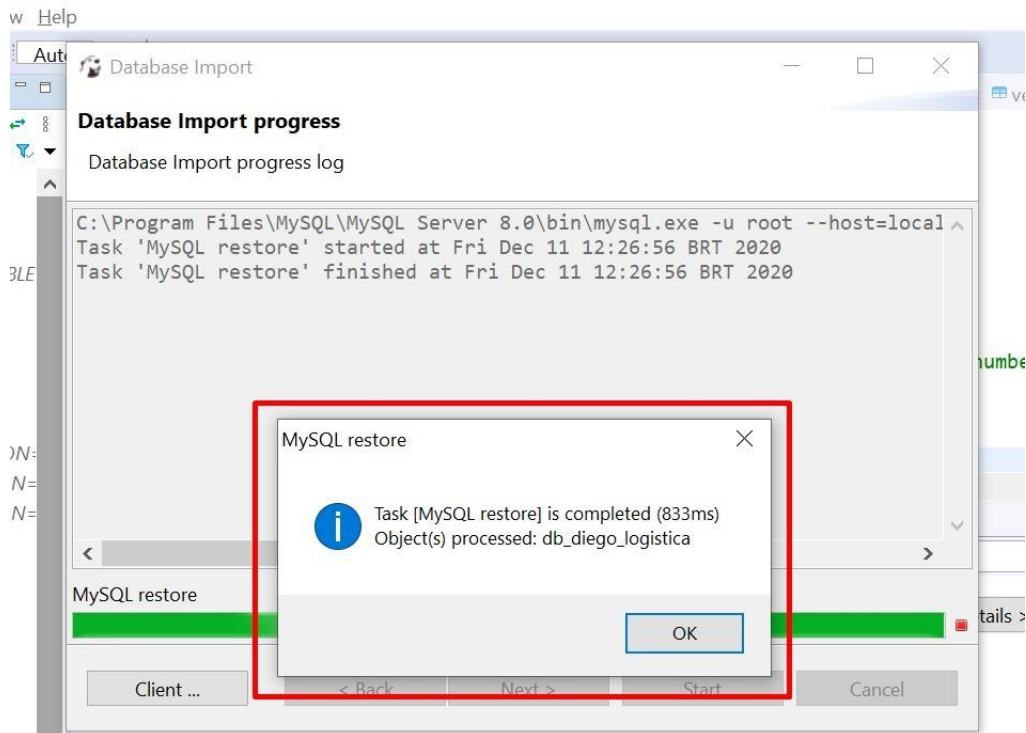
w Help

Auto

ve

BLE

numbe

ON=
N=
N=

Database Import

Database Import progress

Database Import progress log

C:\Program Files\MySQL\MySQL Server 8.0\bin\mysql.exe -u root --host=local
Task 'MySQL restore' started at Fri Dec 11 12:26:56 BRT 2020
Task 'MySQL restore' finished at Fri Dec 11 12:26:56 BRT 2020

MySQL restore

Task [MySQL restore] is completed (833ms)
Object(s) processed: db_diego_logistica

OK

MySQL restore

tails >

Client ...

< Back

Next >

Start

Cancel